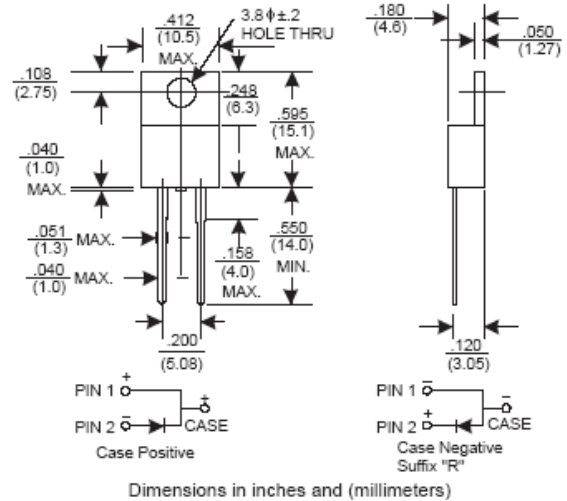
.412
(10.5)
MAX.

3.8 ϕ ±.2
HOLE THRU

.108
(2.75)

.248
(6.3)

.595
(15.1)
MAX.

.040
(1.0)
MAX.

.051
(1.3) MAX.

.040
(1.0) MAX.

.158
(4.0)
MAX.

.550
(14.0)
MIN.

.200
(5.08)

.180
(4.6)

.050
(1.27)

.120
(3.05)

PIN 1 +
PIN 2 −
+
CASE
Case Positive

PIN 1 −
PIN 2 +
−
CASE
Case Negative
Suffix "R"

Dimensions in inches and (millimeters)